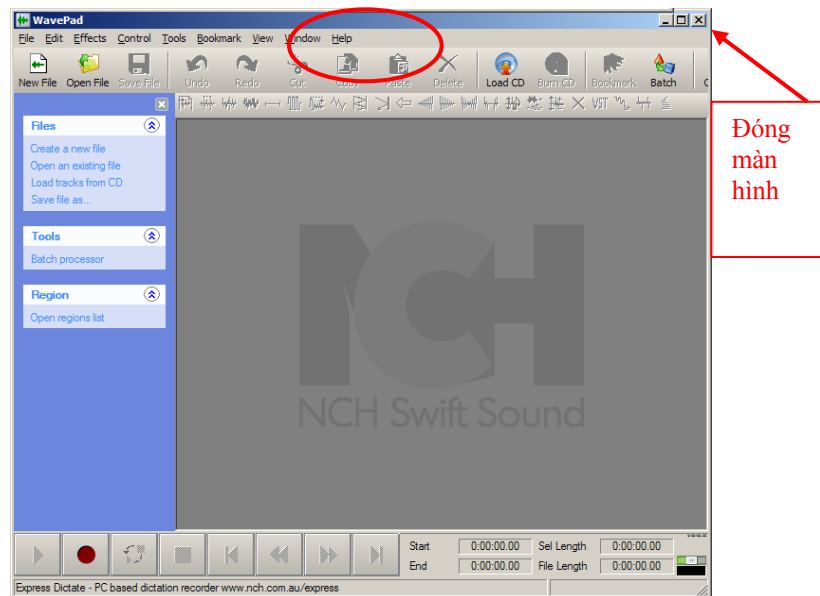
WavePad

File Edit Effects Control Tools Bookmark View Window Help

New File Open File Save File Undo Redo Cut Copy Paste Delete Load CD Burn CD Bookmark Batch

Files
Create a new file
Open an existing file
Load tracks from CD
Save file as...

Tools
Batch processor

Region
Open regions list

NCH Swift Sound

Start 0:00:00.00 Sel Length 0:00:00.00
End 0:00:00.00 File Length 0:00:00.00

Express Dictate - PC based dictation recorder www.nch.com.au/express

Đóng màn hình